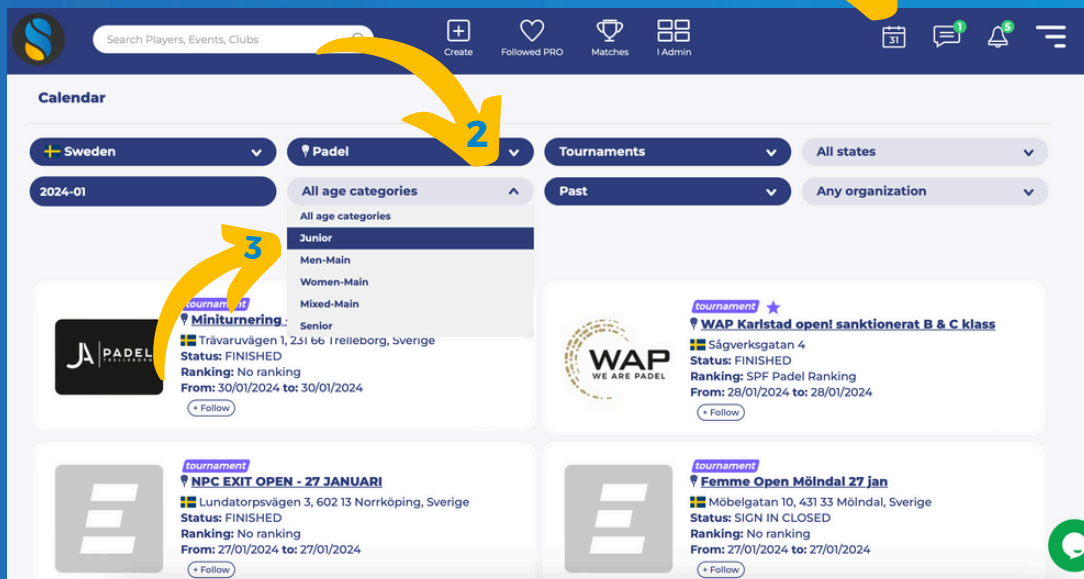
Search Players, Events, Clubs

Create Followed PRO Matches I Admin

31 1 5

Calendar

Sweden
Padel
2
Tournaments
All states
2024-01
All age categories
Past
Any organization

All age categories
3
Junior
Men-Main
Women-Main
Mixed-Main
Senior

PADEL TRELLEBORG
tournament
Miniturnering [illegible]
Trävaruvägen 1, 231 66 Trelleborg, Sverige
Status: FINISHED
Ranking: No ranking
From: 30/01/2024 to: 30/01/2024
+ Follow

WAP WE ARE PADEL
tournament
WAP Karlstad open! sanktionerat B & C klass
Sågverksgatan 4
Status: FINISHED
Ranking: SPF Padel Ranking
From: 28/01/2024 to: 28/01/2024
+ Follow

tournament
NPC EXIT OPEN - 27 JANUARI
Lundatorpsvägen 3, 602 13 Norrköping, Sverige
Status: FINISHED
Ranking: No ranking
From: 27/01/2024 to: 27/01/2024
+ Follow

tournament
Femme Open Mölndal 27 jan
Möbelgatan 10, 431 33 Mölndal, Sverige
Status: SIGN IN CLOSED
Ranking: No ranking
From: 27/01/2024 to: 27/01/2024
+ Follow